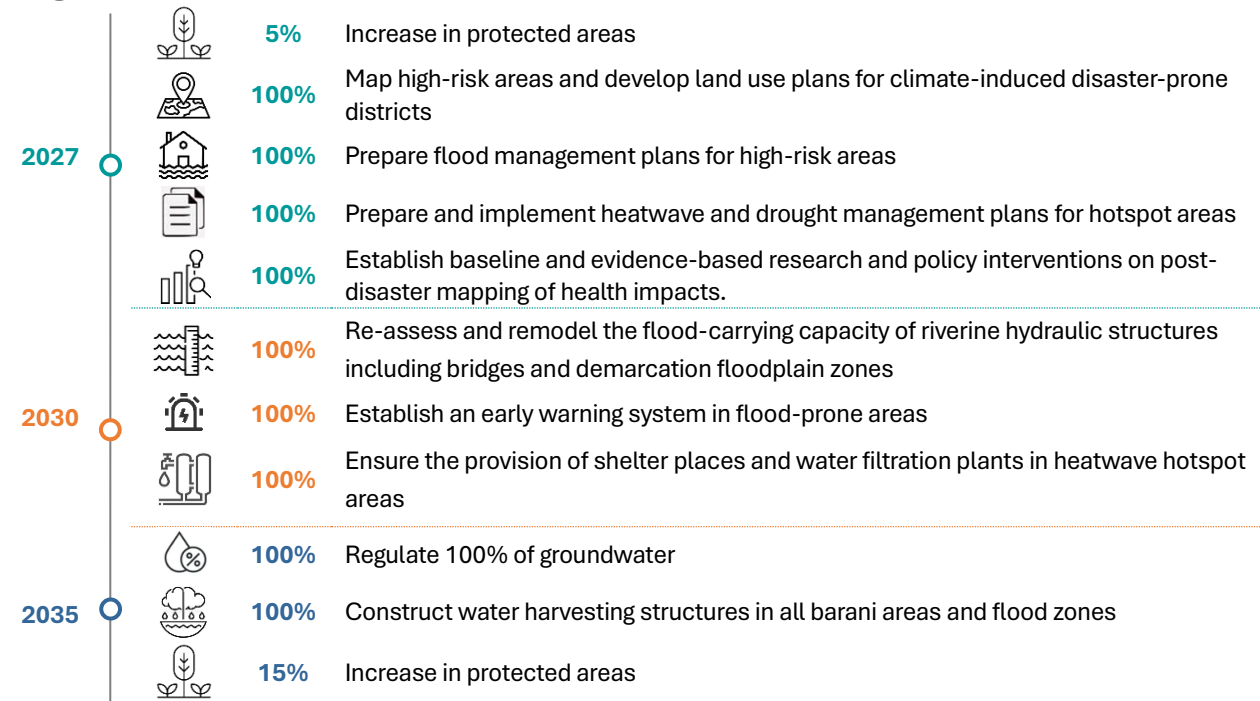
5% Increase in protected areas

100% Map high-risk areas and develop land use plans for climate-induced disaster-prone districts

2027

100% Prepare flood management plans for high-risk areas

100% Prepare and implement heatwave and drought management plans for hotspot areas

100% Establish baseline and evidence-based research and policy interventions on post-disaster mapping of health impacts.

100% Re-assess and remodel the flood-carrying capacity of riverine hydraulic structures including bridges and demarcation floodplain zones

2030

100% Establish an early warning system in flood-prone areas

100% Ensure the provision of shelter places and water filtration plants in heatwave hotspot areas

100% Regulate 100% of groundwater

2035

100% Construct water harvesting structures in all barani areas and flood zones

15% Increase in protected areas